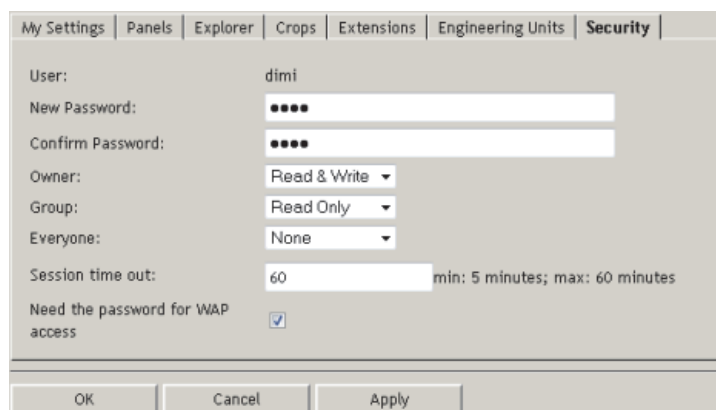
My Settings | Panels | Explorer | Crops | Extensions | Engineering Units | **Security**

User: dimi

New Password: ••••

Confirm Password: ••••

Owner: Read & Write

Group: Read Only

Everyone: None

Session time out: 60 min: 5 minutes; max: 60 minutes

Need the password for WAP access

OK Cancel Apply